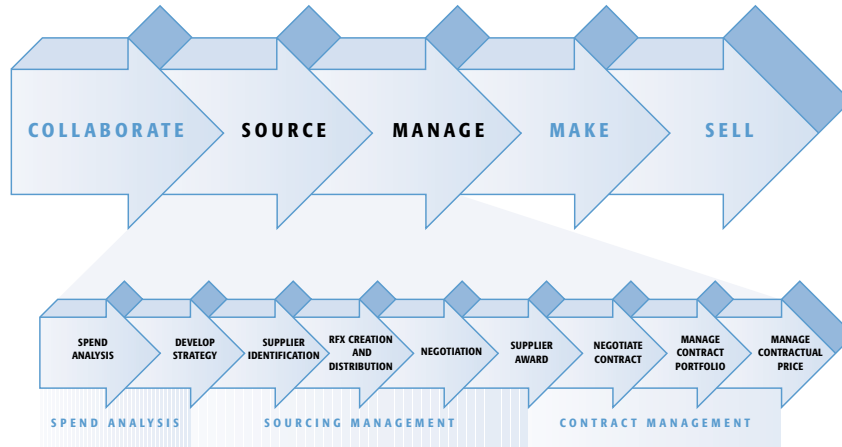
COLLABORATE SOURCE MANAGE MAKE SELL

SPEND ANALYSIS

DEVELOP STRATEGY

SUPPLIER IDENTIFICATION

RFX CREATION AND DISTRIBUTION

NEGOTIATION

SUPPLIER AWARD

NEGOTIATE CONTRACT

MANAGE CONTRACT PORTFOLIO

MANAGE CONTRACTUAL PRICE

SPEND ANALYSIS SOURCING MANAGEMENT CONTRACT MANAGEMENT